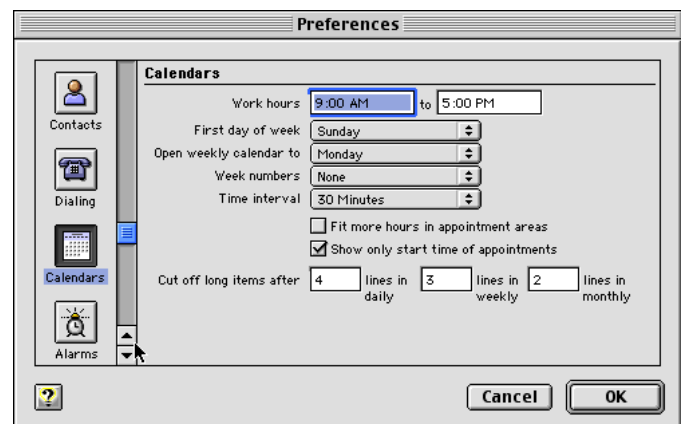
Preferences

Contacts

Dialing

Calendars

Alarms

Calendars

Work hours 9:00 AM to 5:00 PM

First day of week Sunday

Open weekly calendar to Monday

Week numbers None

Time interval 30 Minutes

Fit more hours in appointment areas

Show only start time of appointments

Cut off long items after 4 lines in daily 3 lines in weekly 2 lines in monthly

?

Cancel

OK